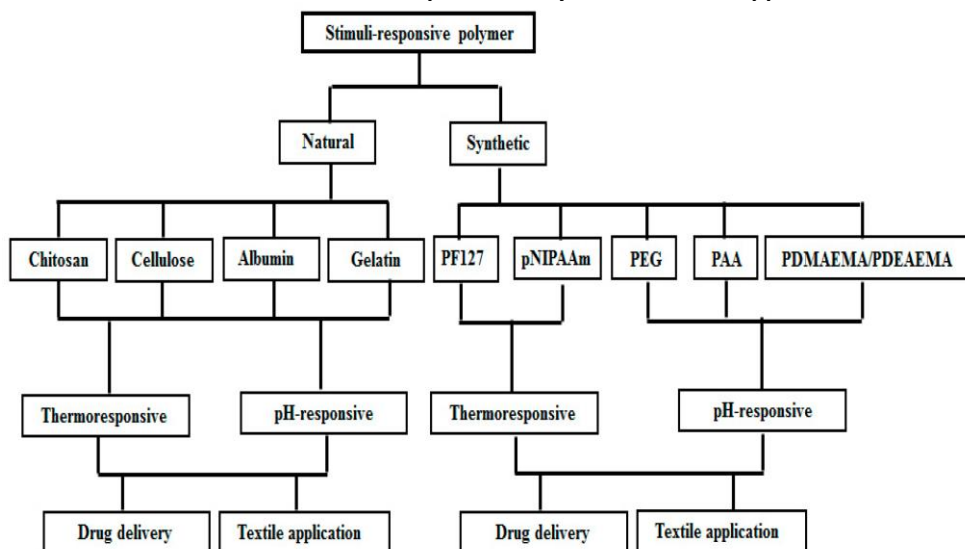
Stimuli-responsive polymer

Natural

Synthetic

Chitosan

Cellulose

Albumin

Gelatin

PF127

pNIPAAm

PEG

PAA

PDMAEMA/PDEAEMA

Thermoresponsive

pH-responsive

Thermoresponsive

pH-responsive

Drug delivery

Textile application

Drug delivery

Textile application